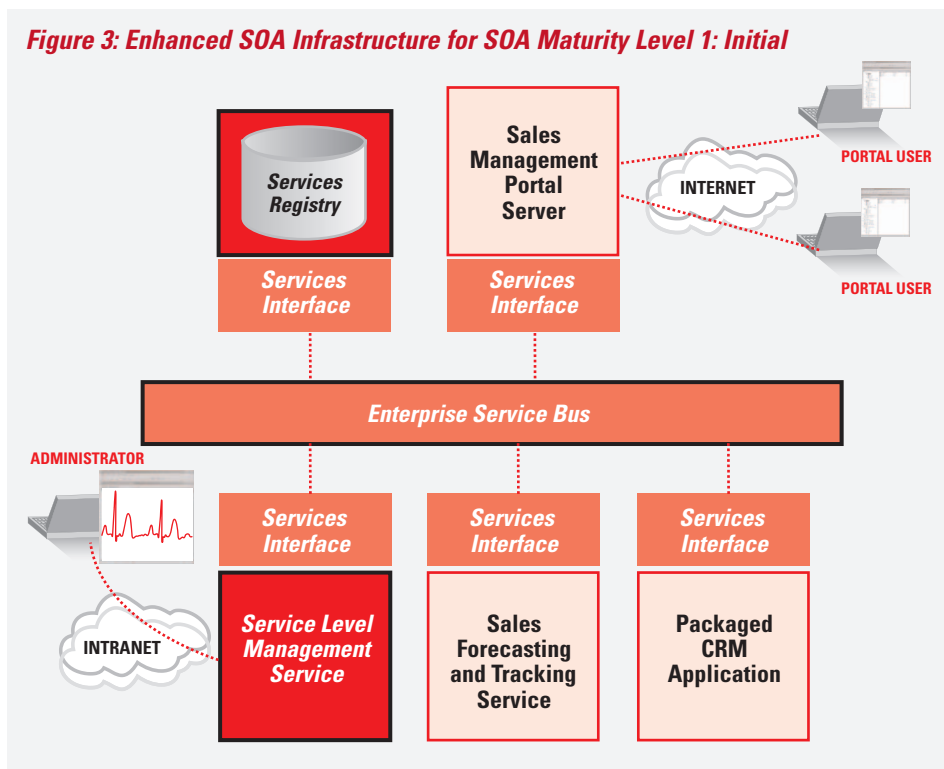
Figure 3: Enhanced SOA Infrastructure for SOA Maturity Level 1: Initial

Services Registry

Sales Management Portal Server

INTERNET

PORTAL USER

PORTAL USER

Services Interface

Services Interface

Enterprise Service Bus

ADMINISTRATOR

Services Interface

Services Interface

Services Interface

INTRANET

Service Level Management Service

Sales Forecasting and Tracking Service

Packaged CRM Application